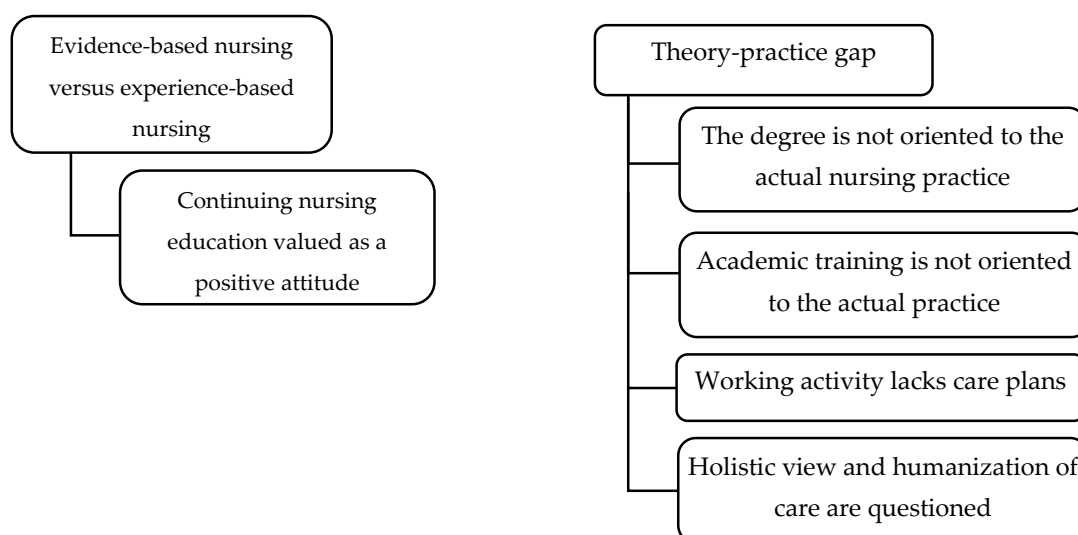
Evidence-based nursing versus experience-based nursing

Continuing nursing education valued as a positive attitude

Theory-practice gap

The degree is not oriented to the actual nursing practice

Academic training is not oriented to the actual practice

Working activity lacks care plans

Holistic view and humanization of care are questioned